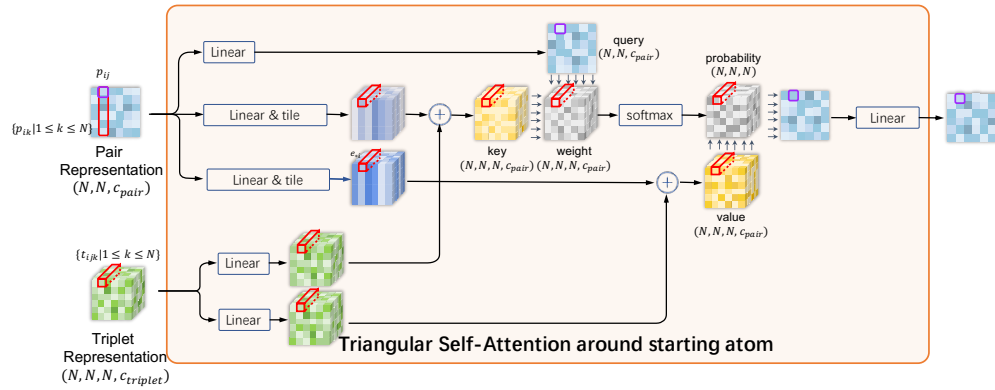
$p_{ij}$

$\{p_{ik}|1 \leq k \leq N\}$

Pair Representation $(N, N, c_{pair})$

Linear

Linear & tile

Linear & tile

$e_{ik}$

query $(N, N, c_{pair})$

key $(N, N, N, c_{pair})$

weight $(N, N, N, c_{pair})$

softmax

probability $(N, N, N)$

value $(N, N, N, c_{pair})$

Linear

$\{t_{ijk}|1 \leq k \leq N\}$

Linear

Linear

Triplet Representation $(N, N, N, c_{triplet})$

Triangular Self-Attention around starting atom